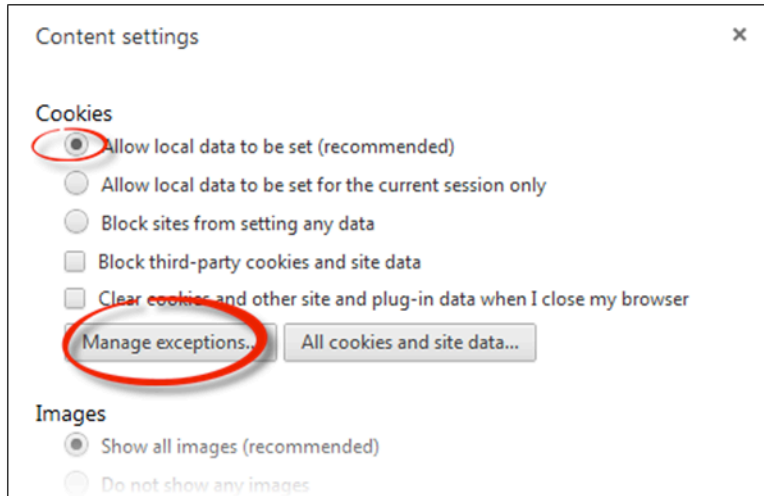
Content settings ×

Cookies

Allow local data to be set (recommended)

Allow local data to be set for the current session only

Block sites from setting any data

Block third-party cookies and site data

Clear cookies and other site and plug-in data when I close my browser

Manage exceptions... All cookies and site data...

Images

Show all images (recommended)

Do not show any images